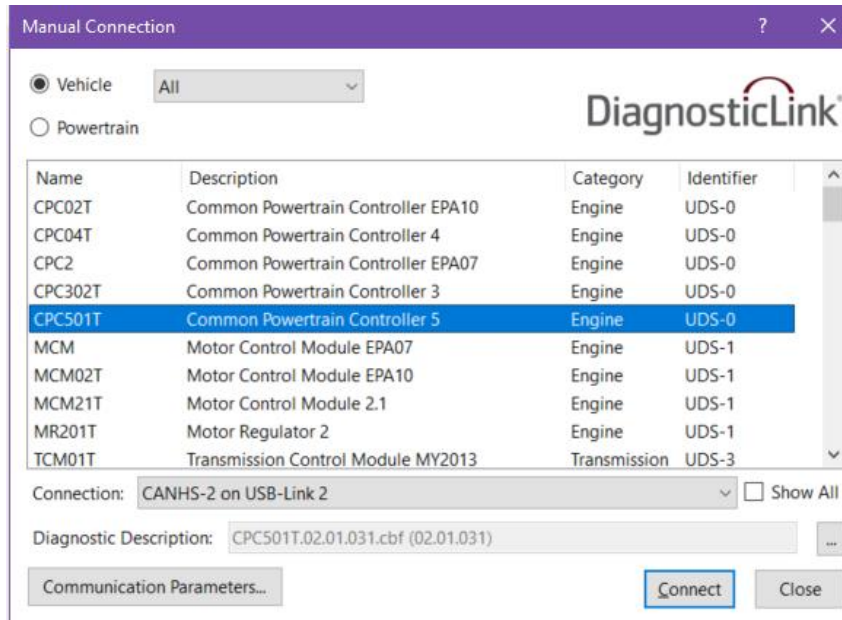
Manual Connection ? ×

Vehicle All

Powertrain

DiagnosticLink

| Name | Description | Category | Identifier |
|---|---|---|---|
| CPC02T | Common Powertrain Controller EPA10 | Engine | UDS-0 |
| CPC04T | Common Powertrain Controller 4 | Engine | UDS-0 |
| CPC2 | Common Powertrain Controller EPA07 | Engine | UDS-0 |
| CPC302T | Common Powertrain Controller 3 | Engine | UDS-0 |
| CPC501T | Common Powertrain Controller 5 | Engine | UDS-0 |
| MCM | Motor Control Module EPA07 | Engine | UDS-1 |
| MCM02T | Motor Control Module EPA10 | Engine | UDS-1 |
| MCM21T | Motor Control Module 2.1 | Engine | UDS-1 |
| MR201T | Motor Regulator 2 | Engine | UDS-1 |
| TCM01T | Transmission Control Module MY2013 | Transmission | UDS-3 |

Connection: CANHS-2 on USB-Link 2 Show All

Diagnostic Description: CPC501T.02.01.031.cbf (02.01.031) ...

Communication Parameters... Connect Close